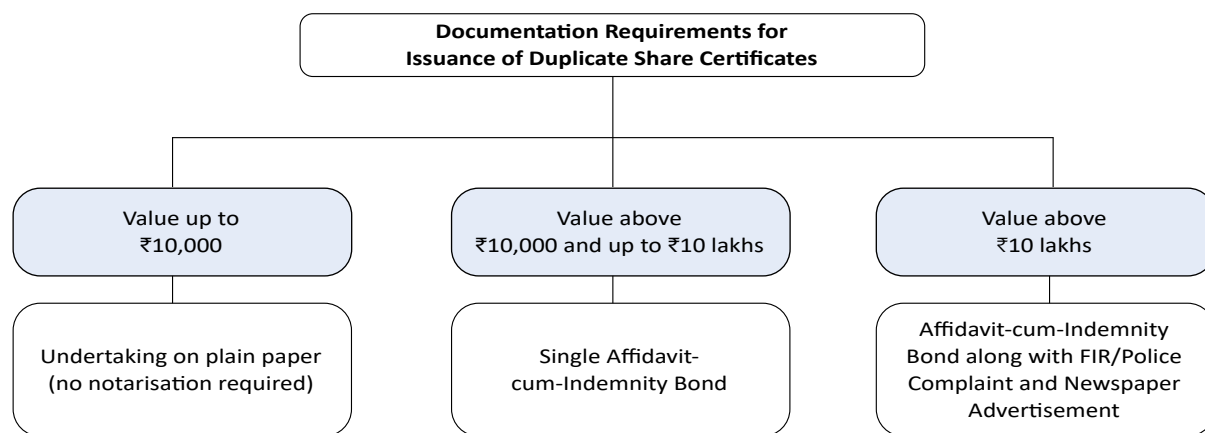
Documentation Requirements for Issuance of Duplicate Share Certificates

Value up to ₹10,000

Undertaking on plain paper (no notarisation required)

Value above ₹10,000 and up to ₹10 lakhs

Single Affidavit-cum-Indemnity Bond

Value above ₹10 lakhs

Affidavit-cum-Indemnity Bond along with FIR/Police Complaint and Newspaper Advertisement